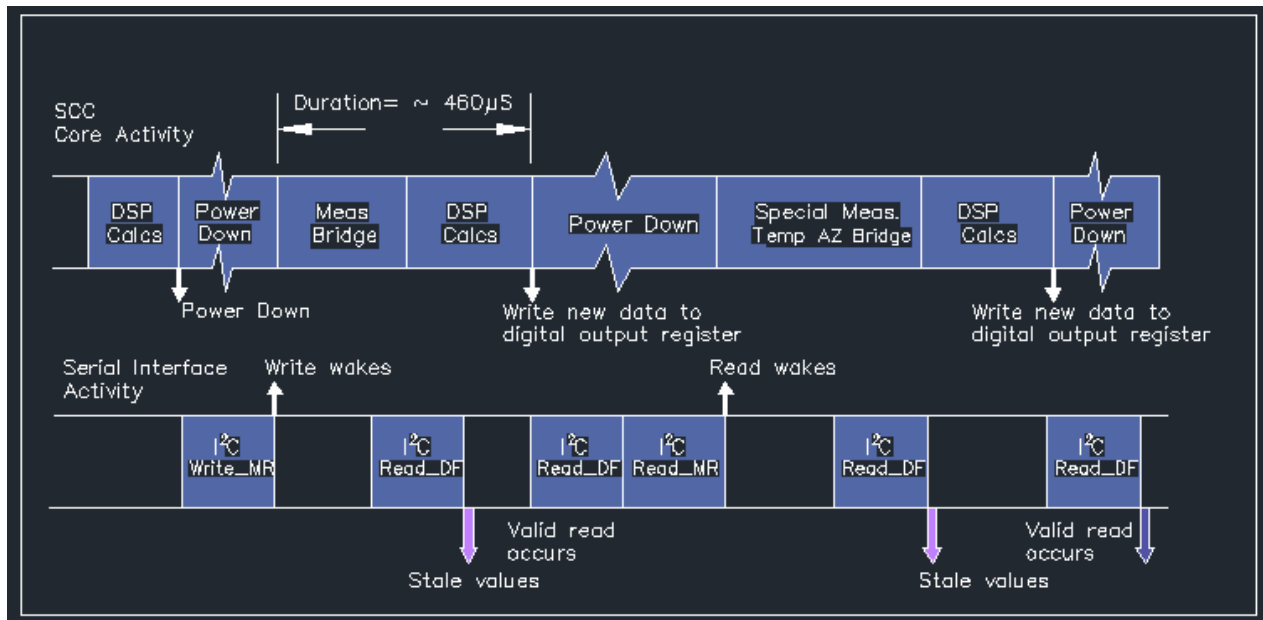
SCC
Core Activity

Duration= ~ 460µS

DSP Calcs

Power Down

Meas Bridge

DSP Calcs

Power Down

Special Meas. Temp AZ Bridge

DSP Calcs

Power Down

Power Down

Write new data to digital output register

Write new data to digital output register

Serial Interface Activity

Write wakes

Read wakes

$I^2C$ Write_MR

$I^2C$ Read_DF

$I^2C$ Read_DF

$I^2C$ Read_MR

$I^2C$ Read_DF

$I^2C$ Read_DF

Valid read occurs

Stale values

Stale values

Valid read occurs